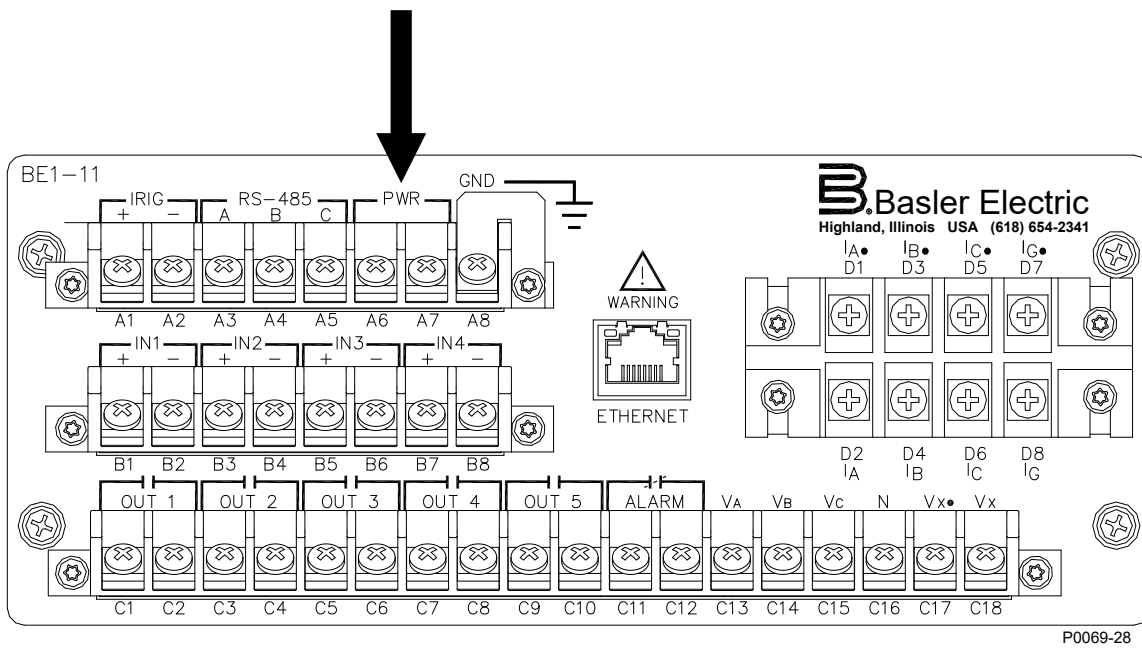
BE1-11

IRIG
+ −
RS-485
A B C
PWR
GND

A1 A2 A3 A4 A5 A6 A7 A8

IN1
+ −
IN2
+ −
IN3
+ −
IN4
+ −

B1 B2 B3 B4 B5 B6 B7 B8

WARNING

ETHERNET

Basler Electric
Highland, Illinois USA (618) 654-2341

$I_A$• $I_B$• $I_C$• $I_G$•
D1 D3 D5 D7

D2 D4 D6 D8
$I_A$ $I_B$ $I_C$ $I_G$

OUT 1 OUT 2 OUT 3 OUT 4 OUT 5 ALARM $V_A$ $V_B$ $V_C$ N $V_X$• $V_X$

C1 C2 C3 C4 C5 C6 C7 C8 C9 C10 C11 C12 C13 C14 C15 C16 C17 C18

P0069-28